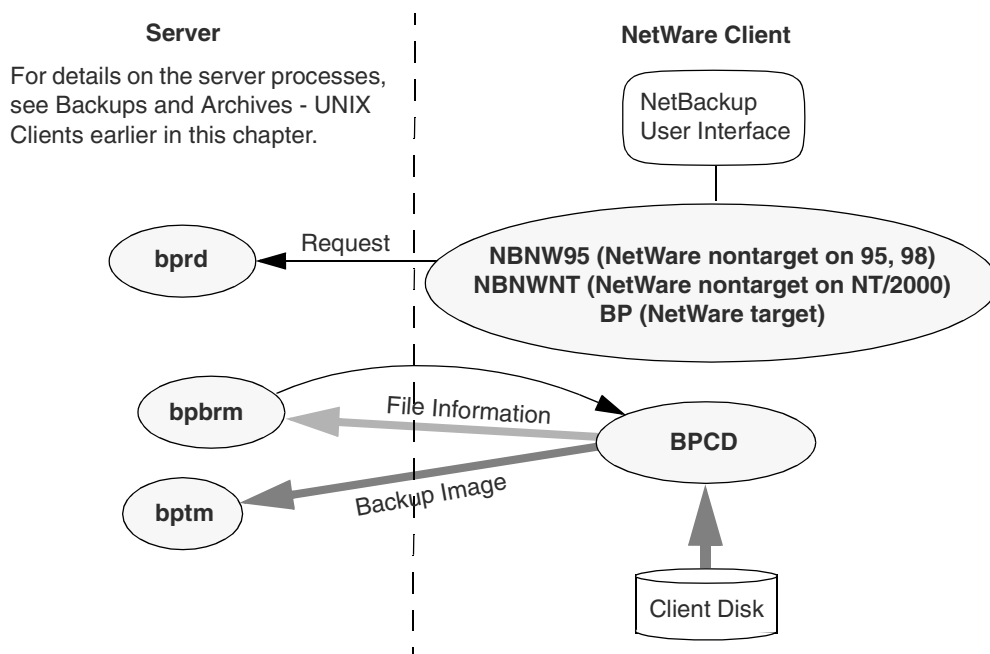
Server

For details on the server processes, see Backups and Archives - UNIX Clients earlier in this chapter.

NetWare Client

NetBackup User Interface

bprd

Request

NBNW95 (NetWare nontarget on 95, 98)
NBNWNT (NetWare nontarget on NT/2000)
BP (NetWare target)

bpbrm

File Information

BPCD

bptm

Backup Image

Client Disk